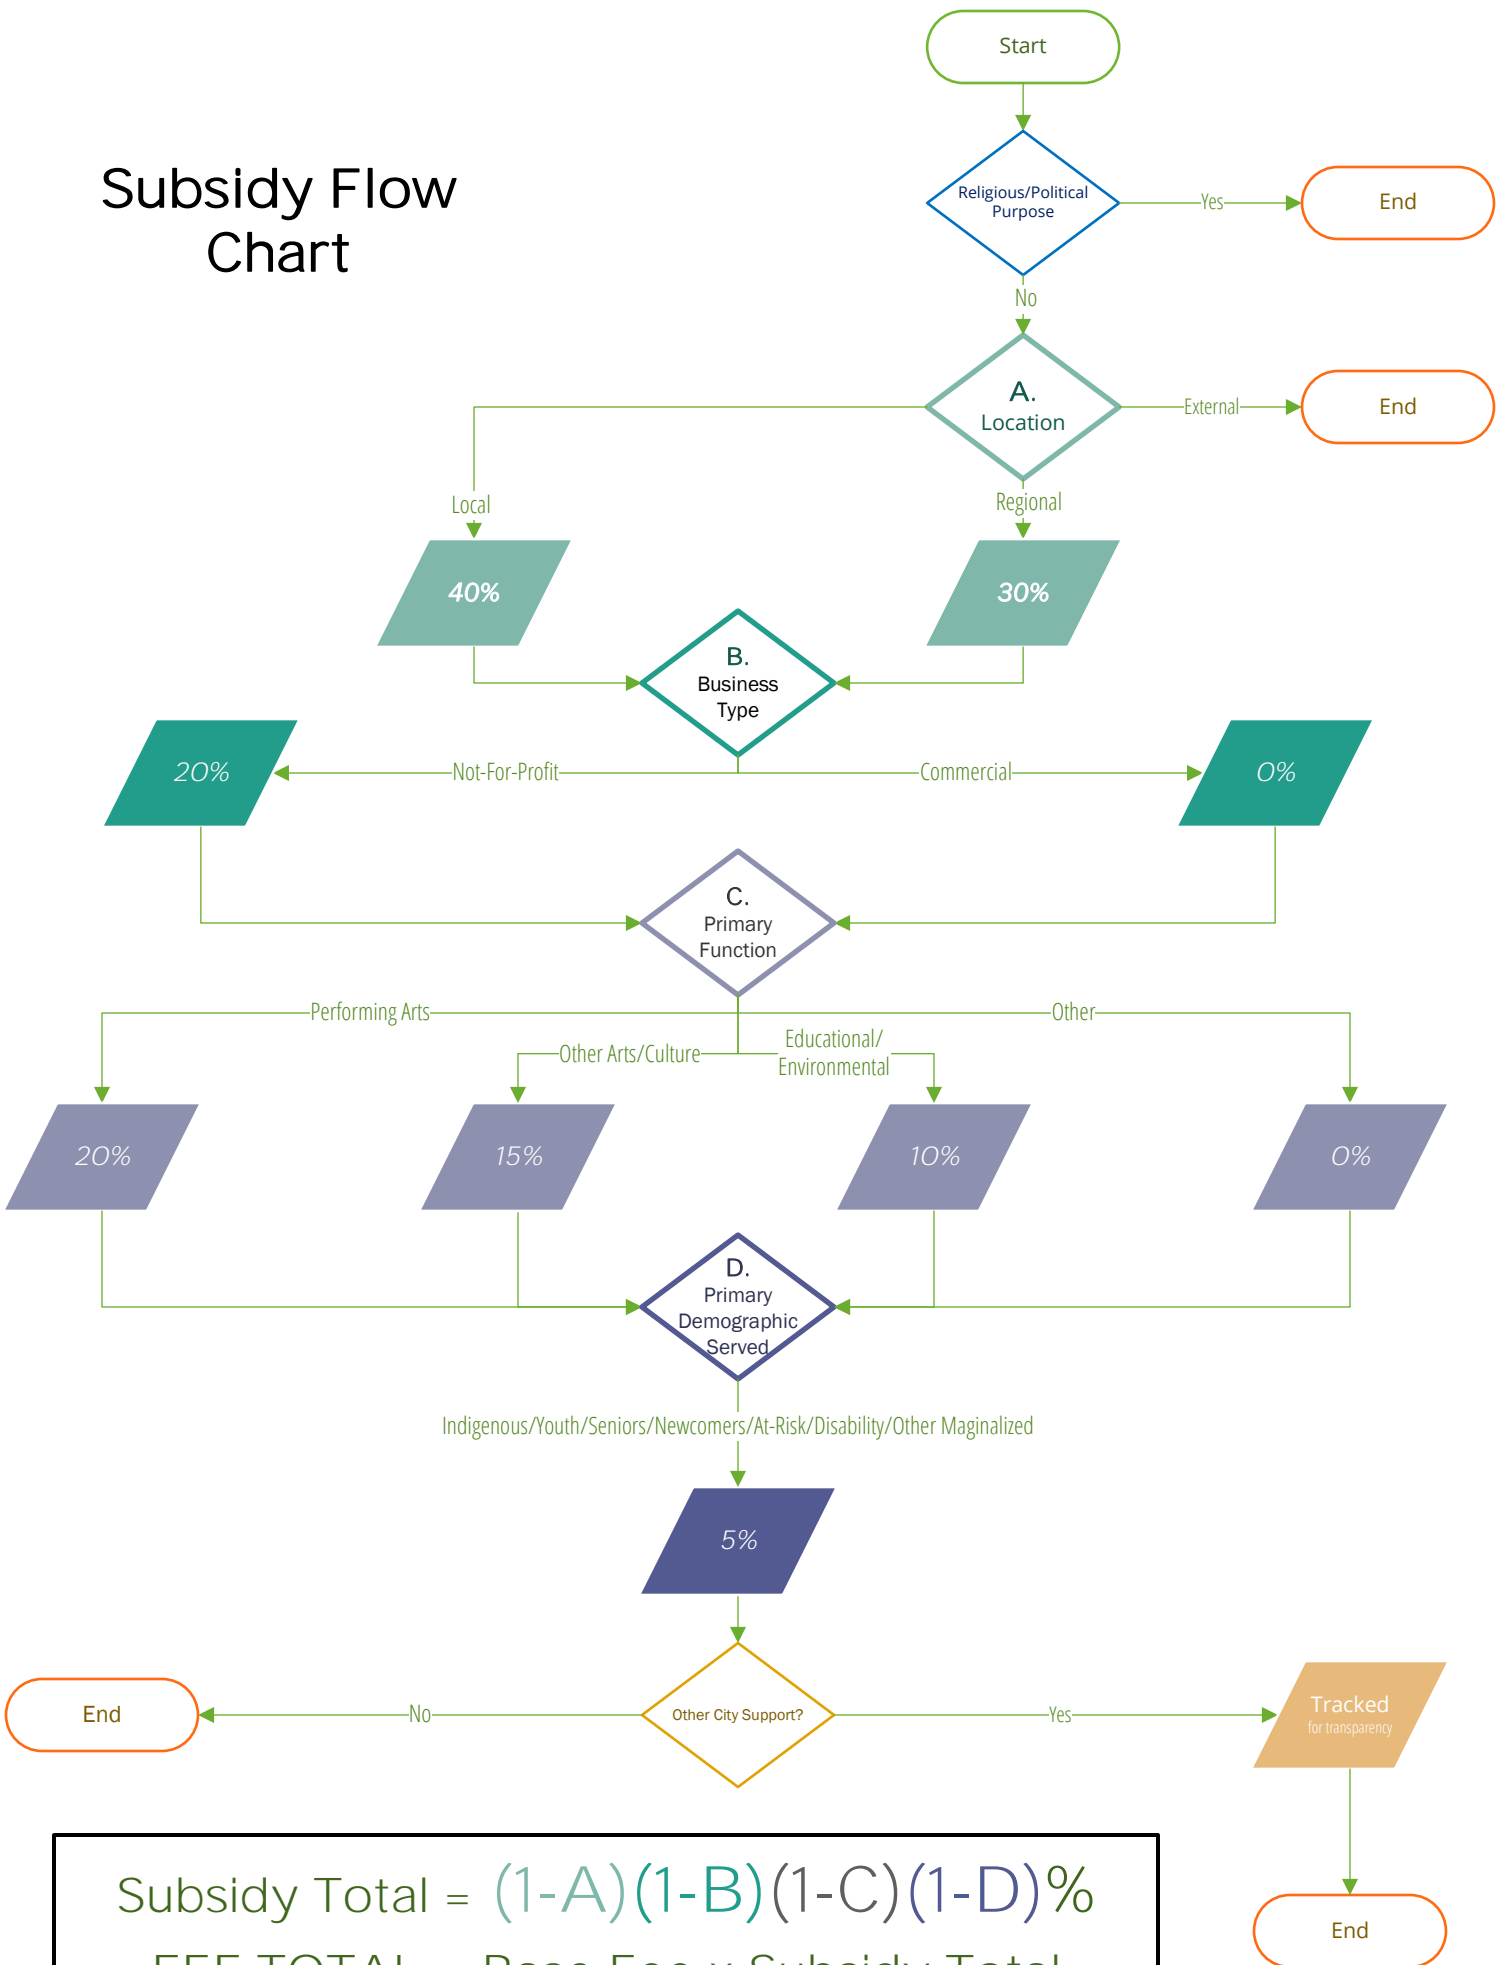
Subsidy Flow Chart

Start

Religious/Political Purpose

Yes

End

No

A. Location

External

End

Local

Regional

40%

30%

B. Business Type

20%

Not-For-Profit

Commercial

0%

C. Primary Function

Performing Arts

Other

Other Arts/Culture

Educational/ Environmental

20%

15%

10%

0%

D. Primary Demographic Served

Indigenous/Youth/Seniors/Newcomers/At-Risk/Disability/Other Maginalized

5%

End

No

Other City Support?

Yes

Tracked
for transparency

End

Subsidy Total = (1-A)(1-B)(1-C)(1-D)%

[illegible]